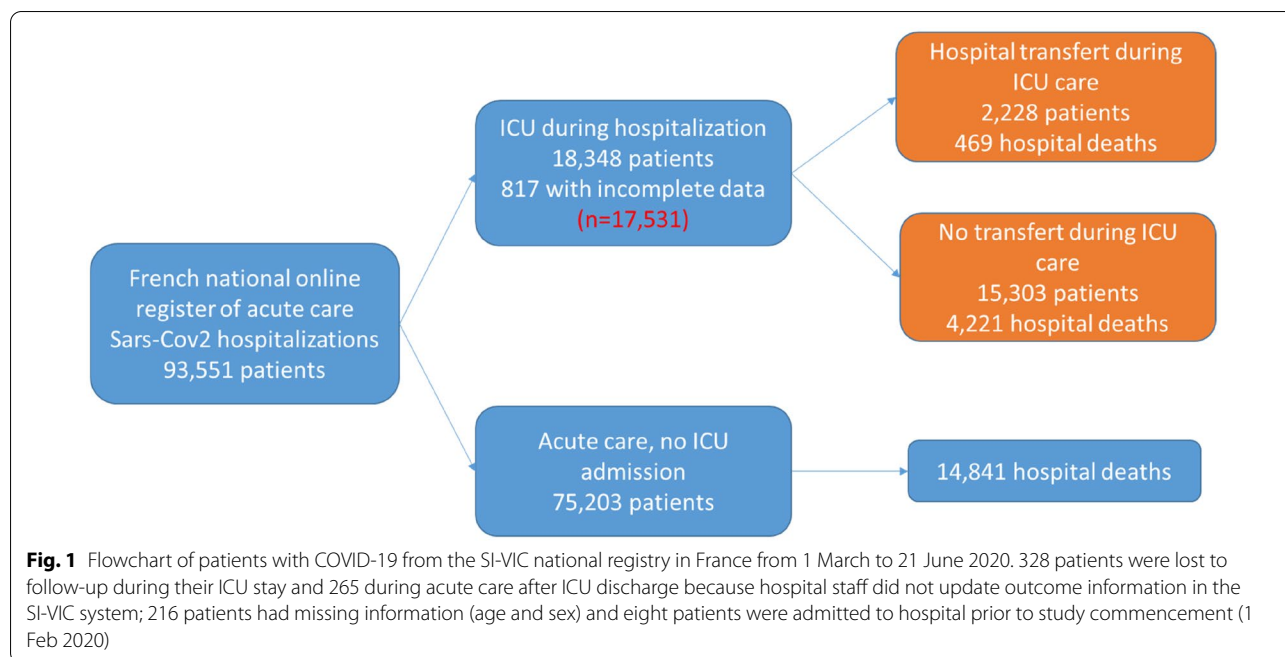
French national online register of acute care Sars-Cov2 hospitalizations 93,551 patients

ICU during hospitalization 18,348 patients 817 with incomplete data (n=17,531)

Hospital transfert during ICU care 2,228 patients 469 hospital deaths

No transfert during ICU care 15,303 patients 4,221 hospital deaths

Acute care, no ICU admission 75,203 patients

14,841 hospital deaths

**Fig. 1** Flowchart of patients with COVID-19 from the SI-VIC national registry in France from 1 March to 21 June 2020. 328 patients were lost to follow-up during their ICU stay and 265 during acute care after ICU discharge because hospital staff did not update outcome information in the SI-VIC system; 216 patients had missing information (age and sex) and eight patients were admitted to hospital prior to study commencement (1 Feb 2020)